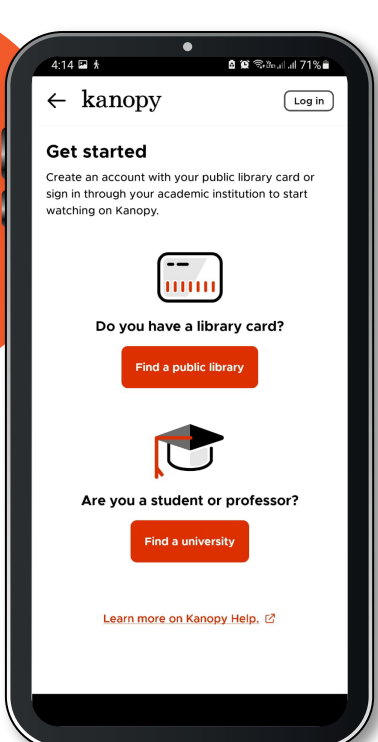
4:14 71%

← kanopy

Log in

Get started

Create an account with your public library card or sign in through your academic institution to start watching on Kanopy.

Do you have a library card?

Find a public library

Are you a student or professor?

Find a university

Learn more on Kanopy Help.